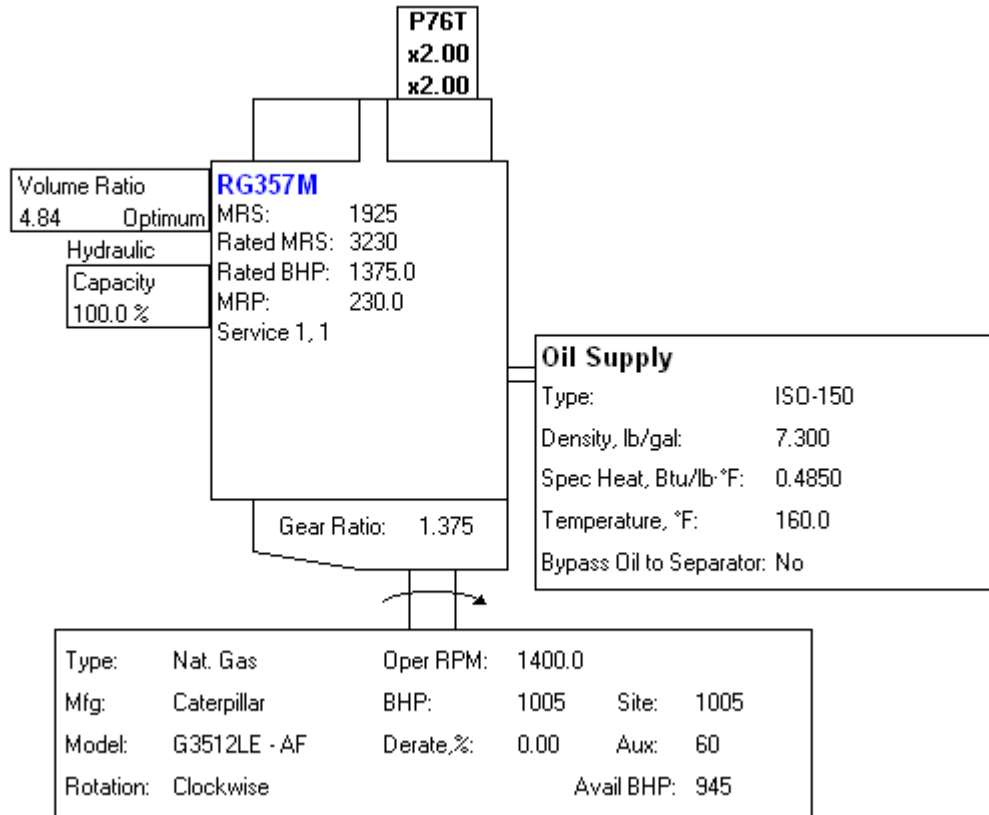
P76T
x2.00
x2.00

Volume Ratio
4.84 Optimum

Hydraulic
Capacity
100.0 %

RG357M
MRS: 1925
Rated MRS: 3230
Rated BHP: 1375.0
MRP: 230.0
Service 1, 1

Oil Supply
Type: ISO-150
Density, lb/gal: 7.300
Spec Heat, Btu/lb·°F: 0.4850
Temperature, °F: 160.0
Bypass Oil to Separator: No

Gear Ratio: 1.375

Type: Nat. Gas
Mfg: Caterpillar
Model: G3512LE - AF
Rotation: Clockwise
Oper RPM: 1400.0
BHP: 1005
Derate,%: 0.00
Site: 1005
Aux: 60
Avail BHP: 945